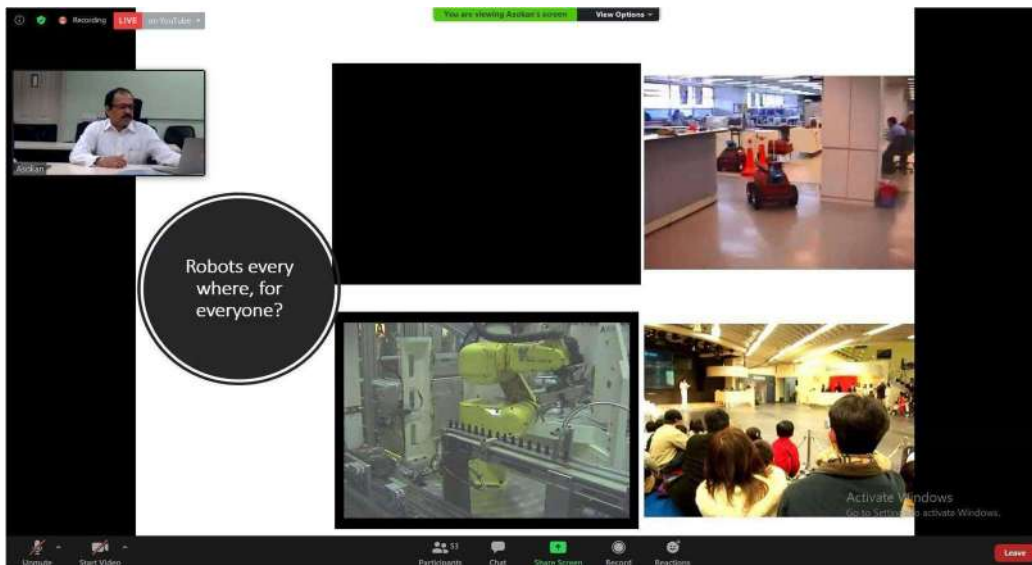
Recording LIVE on YouTube

You are viewing Asokan's screen View Options

Asokan

Robots every where, for everyone?

Activate Windows
Go to Settings to activate Windows.

Unmute Start Video Participants 53 Chat Share Screen Record Reactions Leave